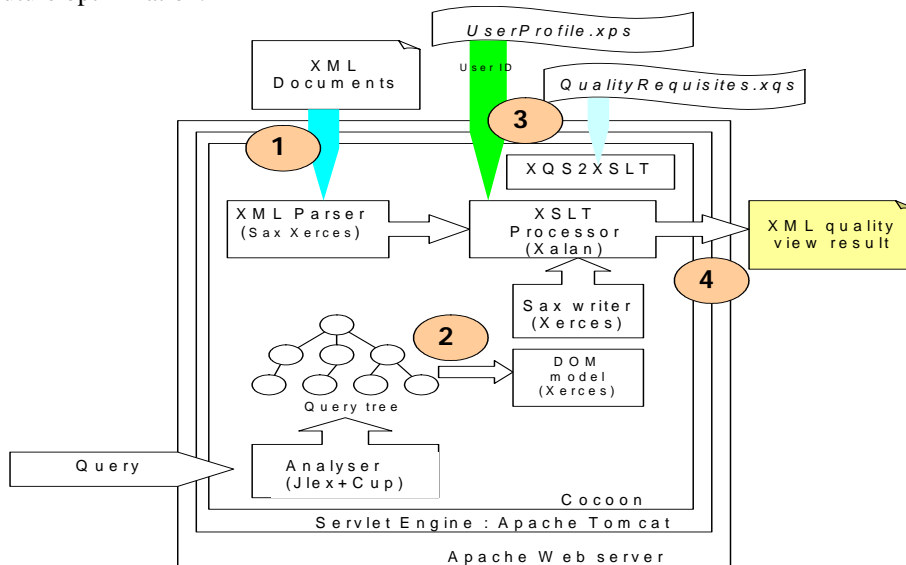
UserProfile.xps

User ID

XML Documents

QualityRequisites.xqs

3

1

XQS2XSLT

XML Parser (Sax Xerces)

XSLT Processor (Xalan)

XML quality view result

4

Sax writer (Xerces)

2

DOM model (Xerces)

Query tree

Query

Analyser (Jlex+Cup)

Cocoon

Servlet Engine : Apache Tomcat

Apache Web server